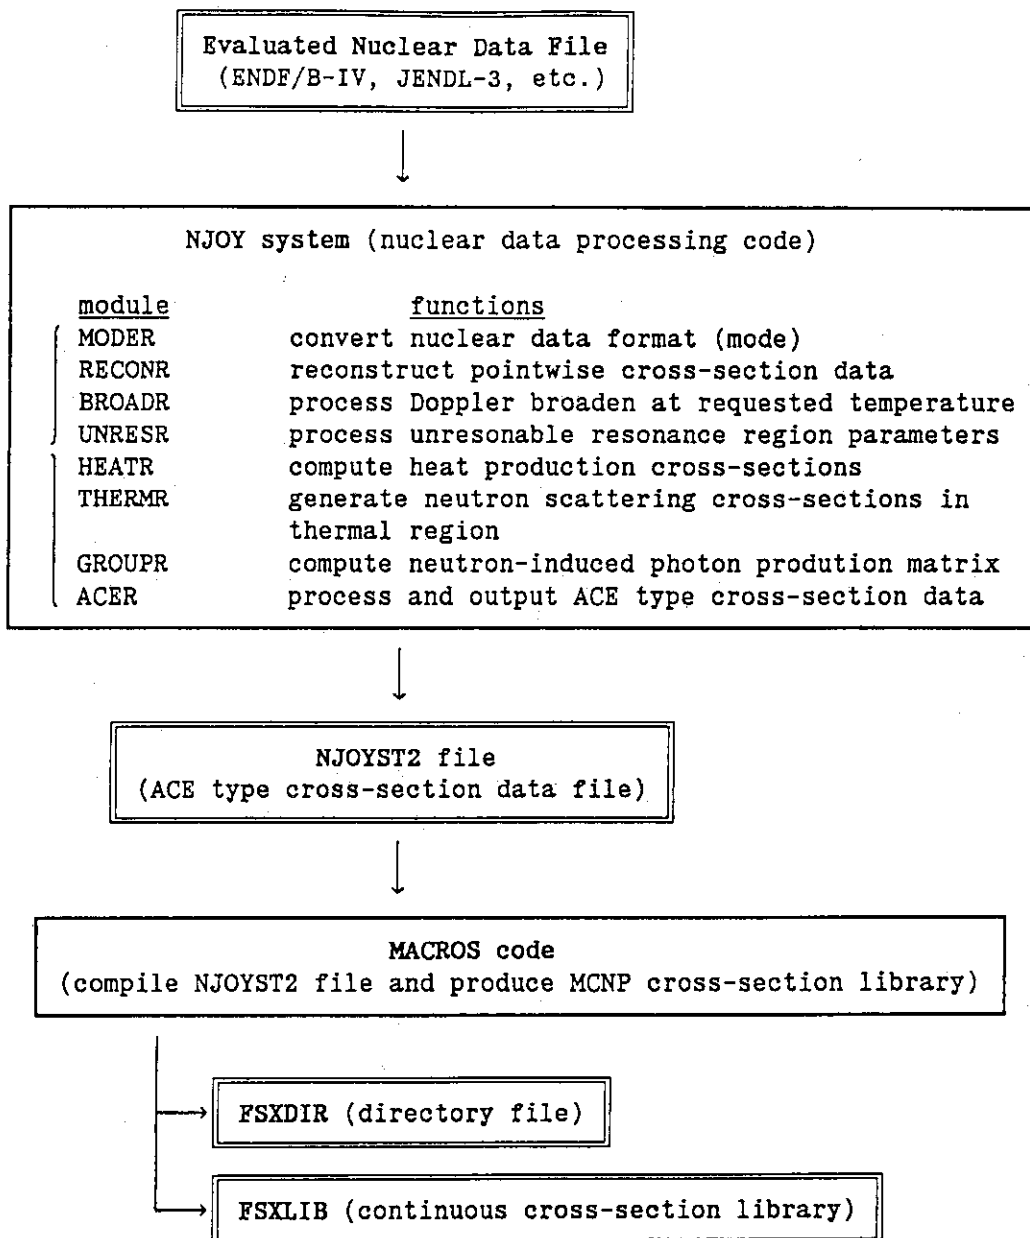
Evaluated Nuclear Data File
(ENDF/B-IV, JENDL-3, etc.)

NJOY system (nuclear data processing code)

| module | functions |
|---|---|
| MODER | convert nuclear data format (mode) |
| RECONR | reconstruct pointwise cross-section data |
| BROADR | process Doppler broaden at requested temperature |
| UNRESR | process unresonable resonance region parameters |
| HEATR | compute heat production cross-sections |
| THERMR | generate neutron scattering cross-sections in thermal region |
| GROUPR | compute neutron-induced photon prodution matrix |
| ACER | process and output ACE type cross-section data |

NJOYST2 file
(ACE type cross-section data file)

MACROS code
(compile NJOYST2 file and produce MCNP cross-section library)

FSXDIR (directory file)

FSXLIB (continuous cross-section library)